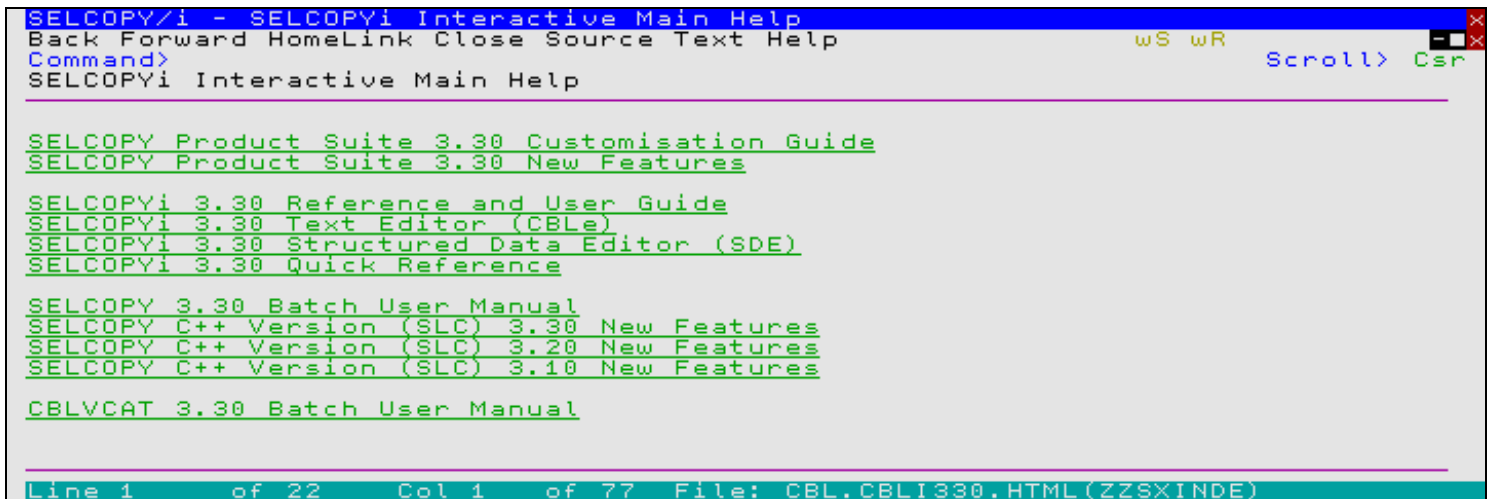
SELCOPY/i - SELCOPYi Interactive Main Help
Back Forward HomeLink Close Source Text Help wS wR
Command> Scroll> Csr
SELCOPYi Interactive Main Help

SELCOPY Product Suite 3.30 Customisation Guide
SELCOPY Product Suite 3.30 New Features

SELCOPYi 3.30 Reference and User Guide
SELCOPYi 3.30 Text Editor (CBLe)
SELCOPYi 3.30 Structured Data Editor (SDE)
SELCOPYi 3.30 Quick Reference

SELCOPY 3.30 Batch User Manual
SELCOPY C++ Version (SLC) 3.30 New Features
SELCOPY C++ Version (SLC) 3.20 New Features
SELCOPY C++ Version (SLC) 3.10 New Features

CBLVCAT 3.30 Batch User Manual

Line 1 of 22 Col 1 of 77 File: CBL.CBLI330.HTML(ZZSXINDE)